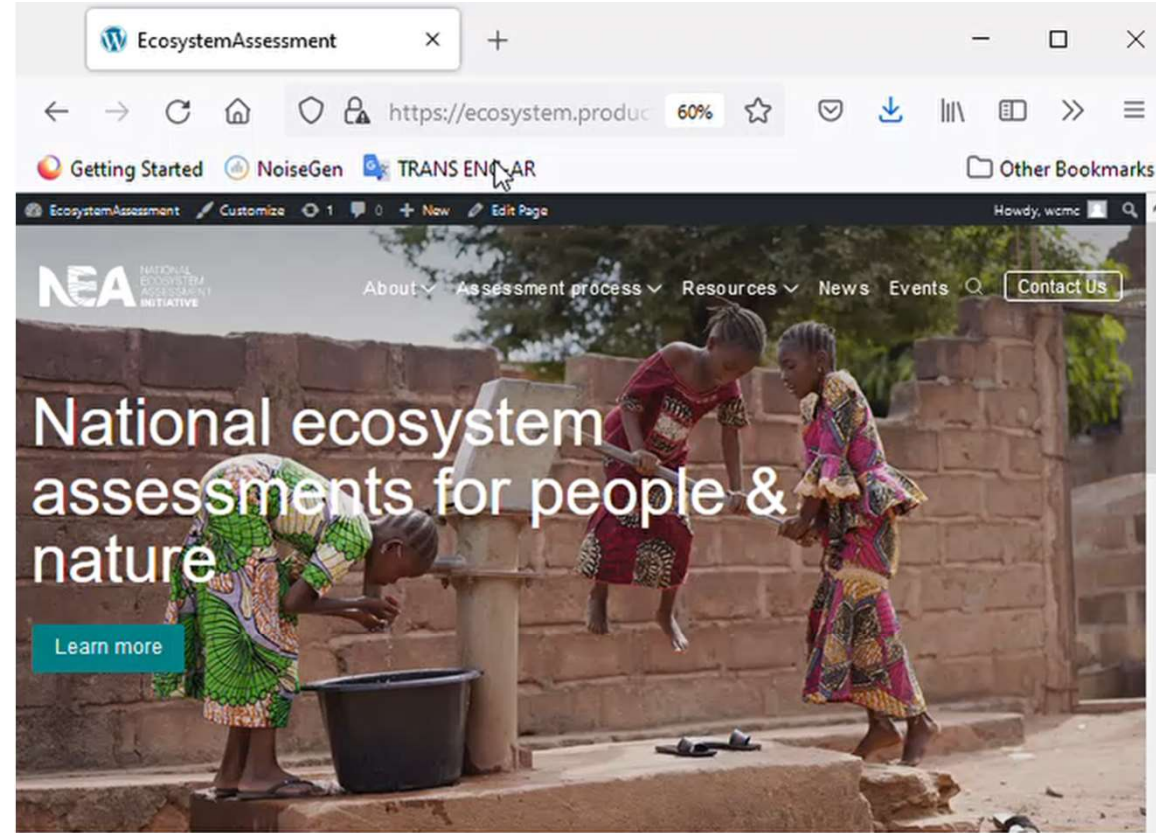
EcosystemAssessment ×
+

https://ecosystem.produc 60%

Getting Started NoiseGen TRANS ENG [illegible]AR Other Bookmarks

EcosystemAssessment Customize 1 0 + New Edit Page Howdy, wcmc

NEA NATIONAL ECOSYSTEM ASSESSMENT INITIATIVE

About Assessment process Resources News Events Contact Us

National ecosystem assessments for people & nature

Learn more